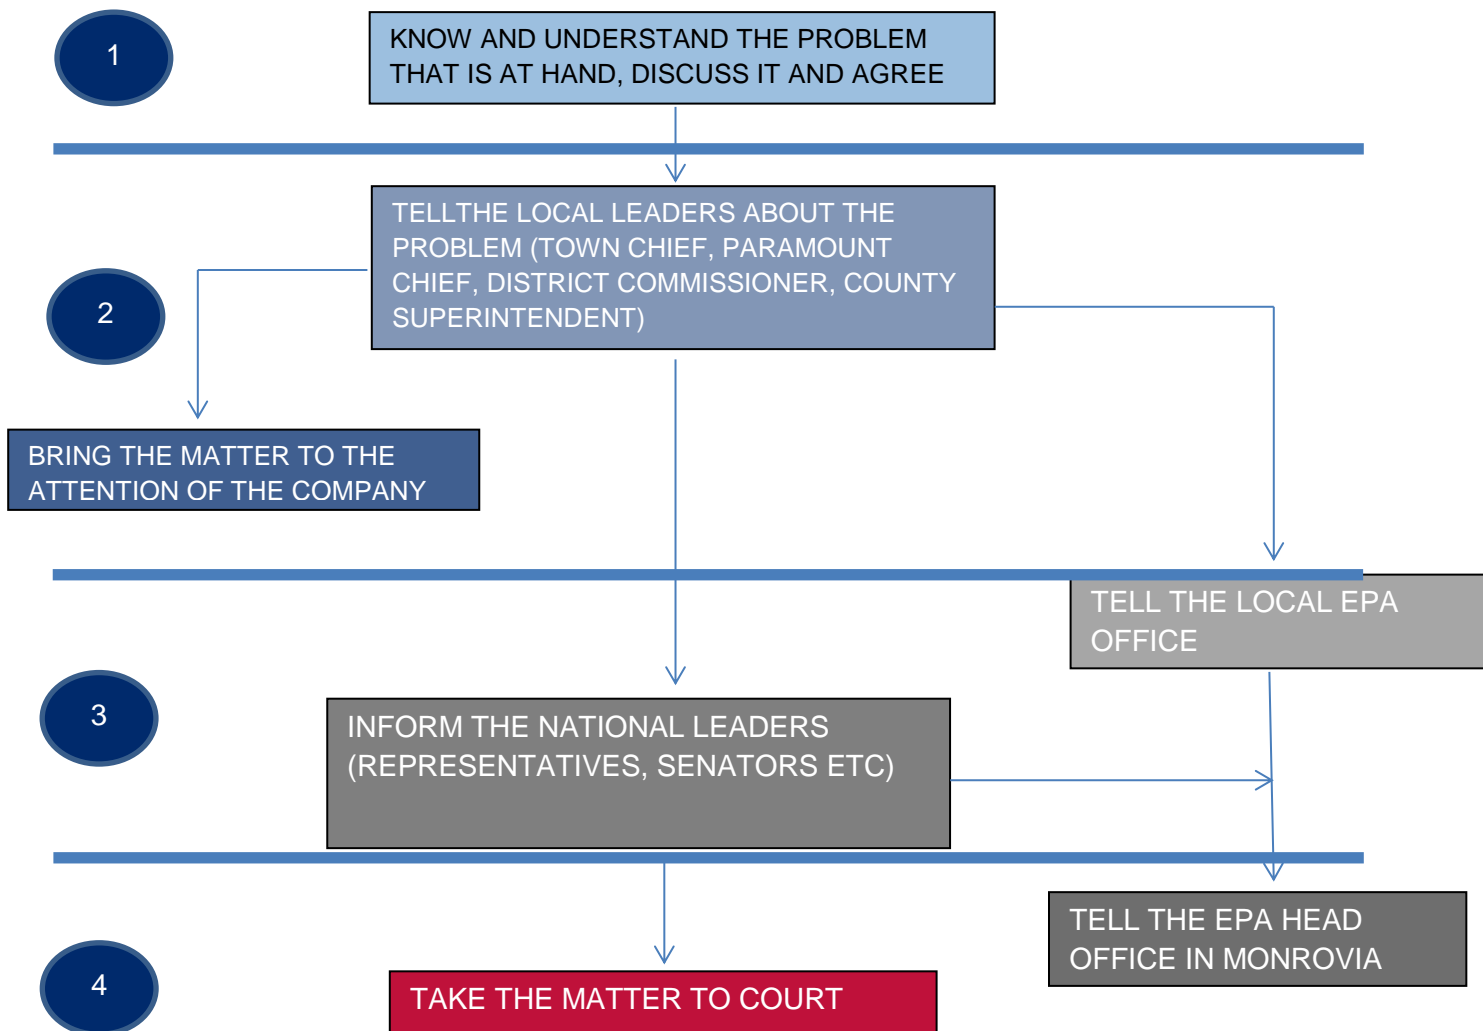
1

KNOW AND UNDERSTAND THE PROBLEM THAT IS AT HAND, DISCUSS IT AND AGREE

2

TELLTHE LOCAL LEADERS ABOUT THE PROBLEM (TOWN CHIEF, PARAMOUNT CHIEF, DISTRICT COMMISSIONER, COUNTY SUPERINTENDENT)

BRING THE MATTER TO THE ATTENTION OF THE COMPANY

TELL THE LOCAL EPA OFFICE

3

INFORM THE NATIONAL LEADERS (REPRESENTATIVES, SENATORS ETC)

TELL THE EPA HEAD OFFICE IN MONROVIA

4

TAKE THE MATTER TO COURT